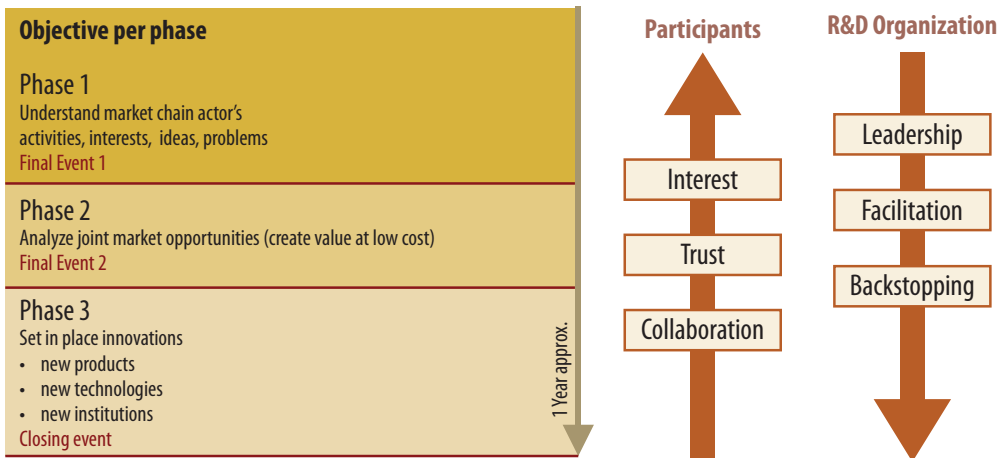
Objective per phase

Phase 1
Understand market chain actor's activities, interests, ideas, problems
Final Event 1

Phase 2
Analyze joint market opportunities (create value at low cost)
Final Event 2

Phase 3
Set in place innovations
• new products
• new technologies
• new institutions
Closing event

1 Year approx.

Participants

Interest

Trust

Collaboration

R&D Organization

Leadership

Facilitation

Backstopping